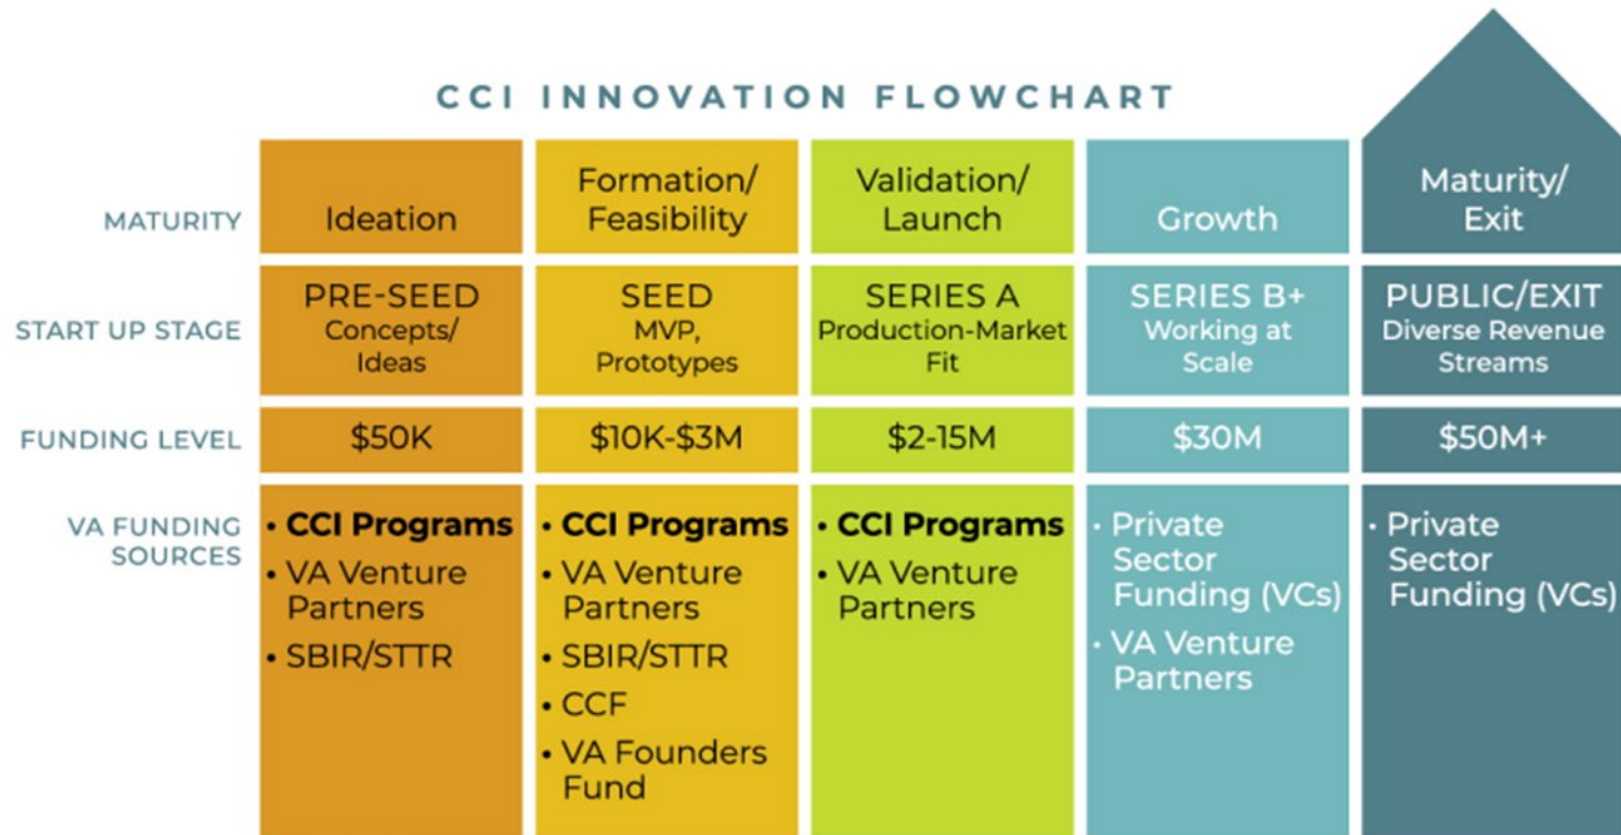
CCI INNOVATION FLOWCHART

| | | | | | |
|---|---|---|---|---|---|
| MATURITY | Ideation | Formation/ Feasibility | Validation/ Launch | Growth | Maturity/ Exit |
| START UP STAGE | PRE-SEED Concepts/ Ideas | SEED MVP, Prototypes | SERIES A Production-Market Fit | SERIES B+ Working at Scale | PUBLIC/EXIT Diverse Revenue Streams |
| FUNDING LEVEL | \$50K | \$10K-\$3M | \$2-15M | \$30M | \$50M+ |
| VA FUNDING SOURCES | • CCI Programs • VA Venture Partners • SBIR/STTR | • CCI Programs • VA Venture Partners • SBIR/STTR • CCF • VA Founders Fund | • CCI Programs • VA Venture Partners | • Private Sector Funding (VCs) • VA Venture Partners | • Private Sector Funding (VCs) |